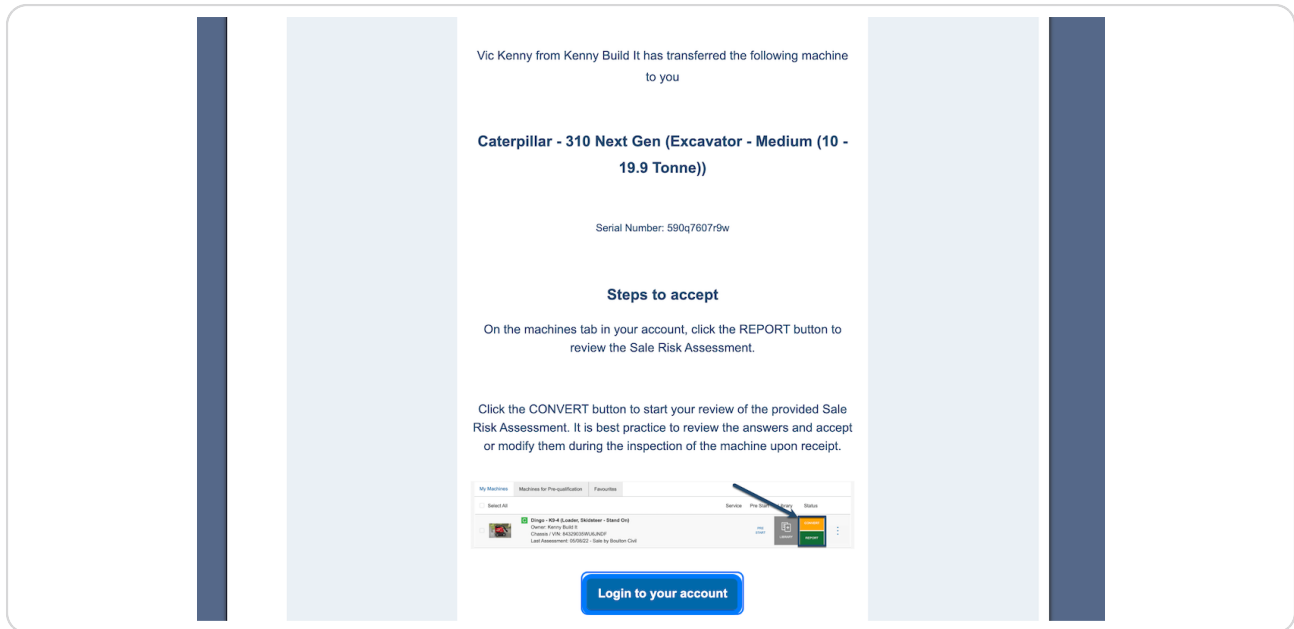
Vic Kenny from Kenny Build It has transferred the following machine to you

Caterpillar - 310 Next Gen (Excavator - Medium (10 - 19.9 Tonne))

Serial Number: 590q7607r9w

Steps to accept

On the machines tab in your account, click the REPORT button to review the Sale Risk Assessment.

Click the CONVERT button to start your review of the provided Sale Risk Assessment. It is best practice to review the answers and accept or modify them during the inspection of the machine upon receipt.

My Machines | Machines for Pre-qualification | Favourites

Select All | Service | Pre Start | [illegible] | Status

Dingo - K9-4 (Loader, Skidsteer - Stand On)
Owner: Kenny Build It
Chassis / VIN: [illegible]
Last Assessment: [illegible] - Sale by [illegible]

PRE START | LIBRARY | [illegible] | REPORT

Login to your account